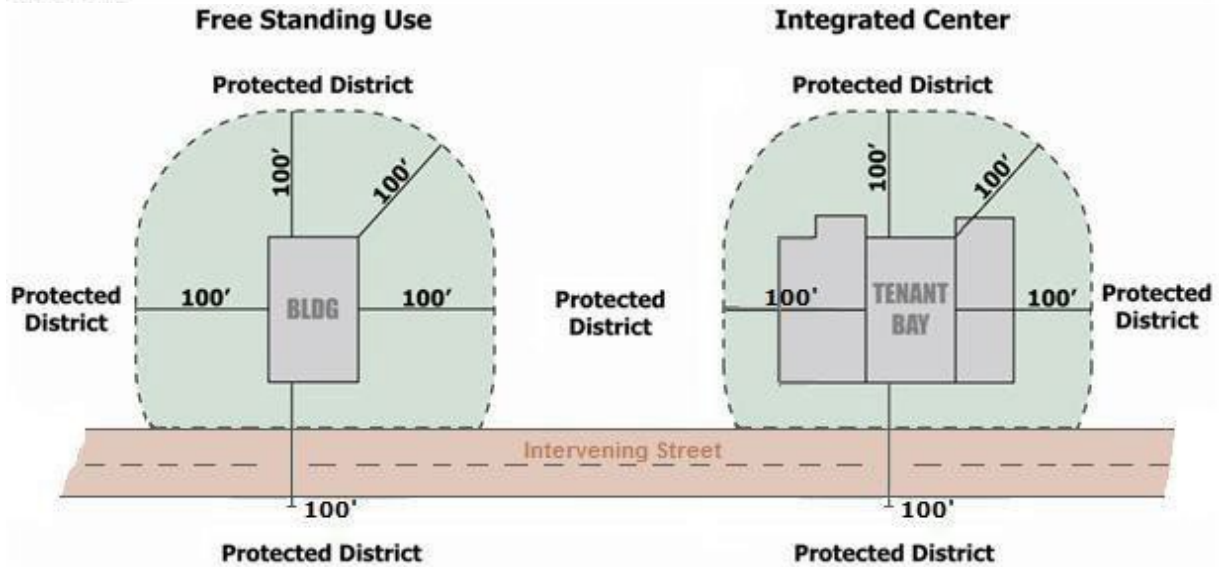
Free Standing Use

Protected District

100'

100'

Protected District

100'

BLDG

100'

Protected District

100'

Protected District

Integrated Center

Protected District

100'

100'

100'

TENANT BAY

100'

Protected District

Intervening Street

100'

Protected District